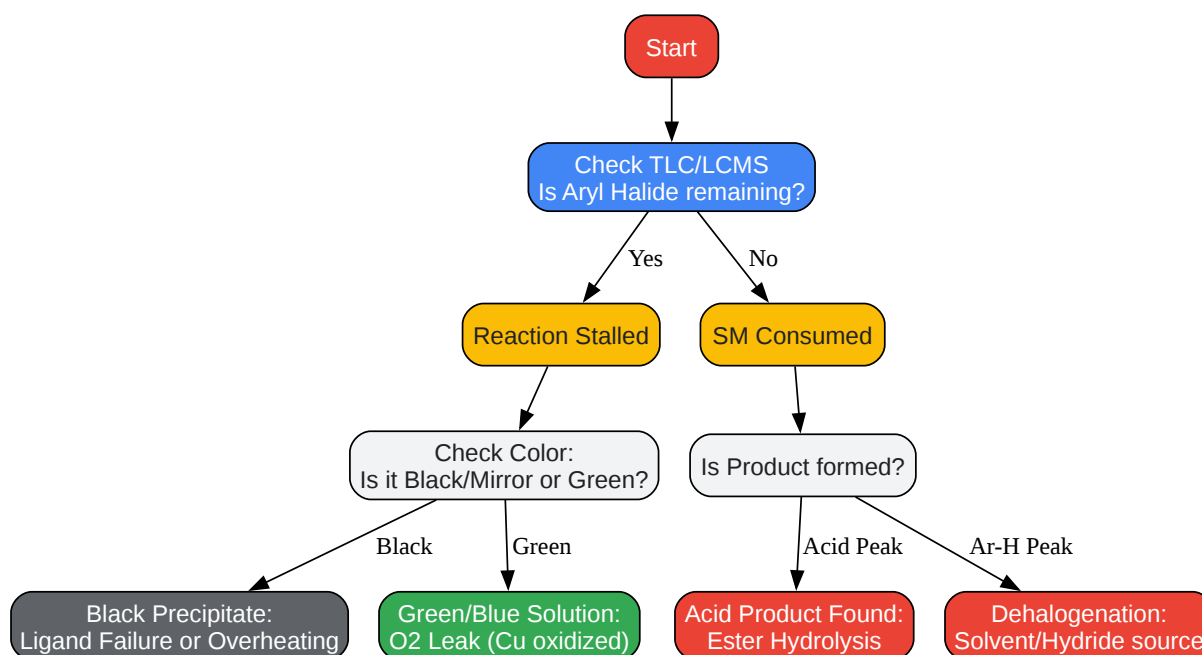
Start

Check TLC/LCMS
Is Aryl Halide remaining?

Yes

No

Reaction Stalled

SM Consumed

Check Color:
Is it Black/Mirror or Green?

Is Product formed?

Black

Green

Acid Peak

Ar-H Peak

Black Precipitate:
Ligand Failure or Overheating

Green/Blue Solution:
O2 Leak (Cu oxidized)

Acid Product Found:
Ester Hydrolysis

Dehalogenation:
Solvent/Hydride source